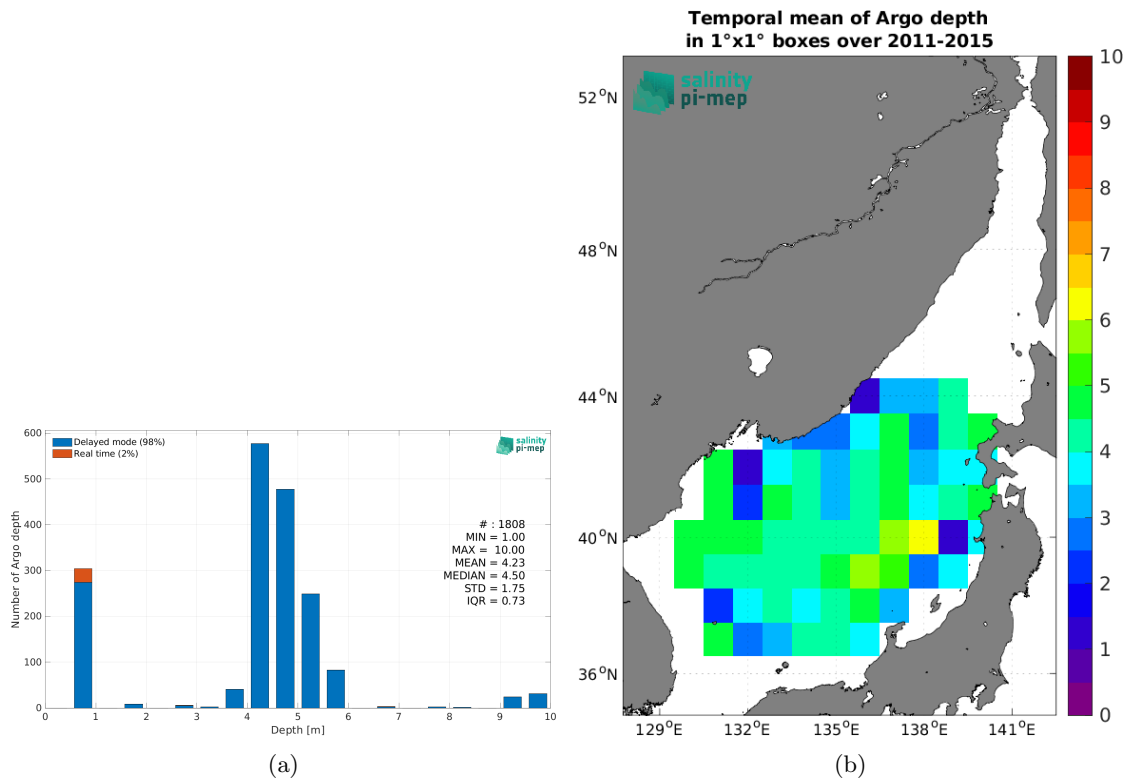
Delayed mode (98%)
Real time (2%)

salinity pi-mep

600
500
400
300
200
100
0

Number of Argo depth

# : 1808
MIN = 1.00
MAX = 10.00
MEAN = 4.23
MEDIAN = 4.50
STD = 1.75
IQR = 0.73

0 1 2 3 4 5 6 7 8 9 10
Depth [m]

(a)

Temporal mean of Argo depth
in 1°x1° boxes over 2011-2015

salinity pi-mep

52°N
48°N
44°N
40°N
36°N

129°E 132°E 135°E 138°E 141°E

10
9
8
7
6
5
4
3
2
1
0

(b)